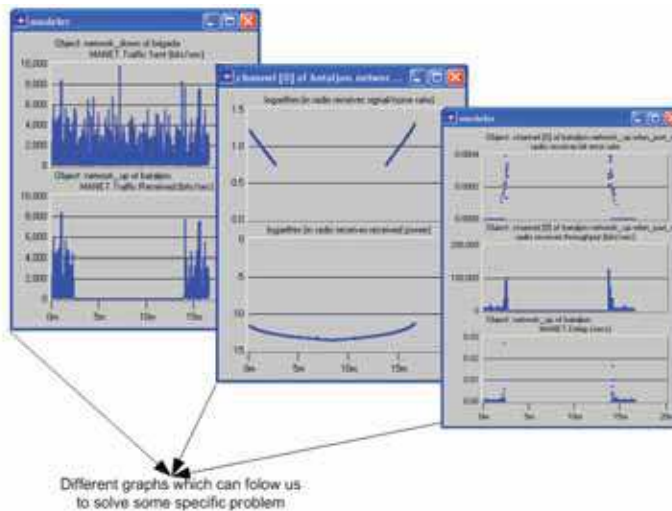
modeler

Object: network_down of brigada
MANET.Traffic Sent (bits/sec)

10,000
8,000
6,000
4,000
2,000
0

Object: network_up of batalion
MANET.Traffic Received (bits/sec)

8,000
6,000
4,000
2,000
0

0m 5m 10m 15m

channel [0] of batalion network ...

logarithm (in radio receiver.signal/noise ratio)

1.5
1.0
0.5
0.0

logarithm (in radio receiver.received power)

0
-5
-10
-15

0m 5m 10m 15m

modeler

Object: channel [0] of batalion network_up rxfast_port_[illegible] radio receiver.bit error rate

0.00006
0.00003
0.00000

Object: channel [0] of batalion network_up rxfast_port_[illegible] radio receiver.throughput (bits/sec)

200,000
100,000
0

Object: network_up of batalion
MANET.Delay (secs)

0.03
0.02
0.01
0.00

0m 5m 10m 15m 20m

Different graphs which can follow us to solve some specific problem